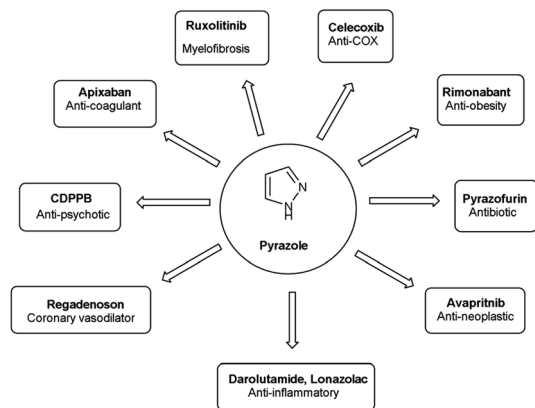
Ruxolitinib
Myelofibrosis

Celecoxib
Anti-COX

Apixaban
Anti-coagulant

Rimonabant
Anti-obesity

N
N
H

Pyrazole

CDPPB
Anti-psychotic

Pyrazofurin
Antibiotic

Regadenoson
Coronary vasodilator

Avapritnib
Anti-neoplastic

Darolutamide, Lonazolac
Anti-inflammatory